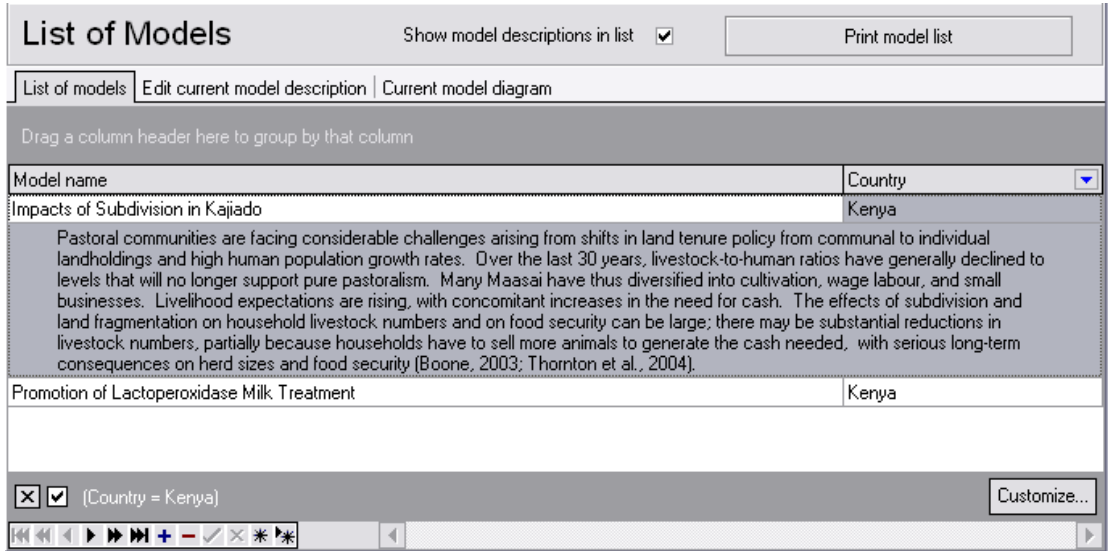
List of Models

Show model descriptions in list ☑

Print model list

List of models | Edit current model description | Current model diagram

Drag a column header here to group by that column

| Model name | Country |
|---|---|
| Impacts of Subdivision in Kajiado | Kenya |
| Pastoral communities are facing considerable challenges arising from shifts in land tenure policy from communal to individual landholdings and high human population growth rates. Over the last 30 years, livestock-to-human ratios have generally declined to levels that will no longer support pure pastoralism. Many Maasai have thus diversified into cultivation, wage labour, and small businesses. Livelihood expectations are rising, with concomitant increases in the need for cash. The effects of subdivision and land fragmentation on household livestock numbers and on food security can be large; there may be substantial reductions in livestock numbers, partially because households have to sell more animals to generate the cash needed, with serious long-term consequences on herd sizes and food security (Boone, 2003; Thornton et al., 2004). | |
| Promotion of Lactoperoxidase Milk Treatment | Kenya |

(Country = Kenya)

Customize...